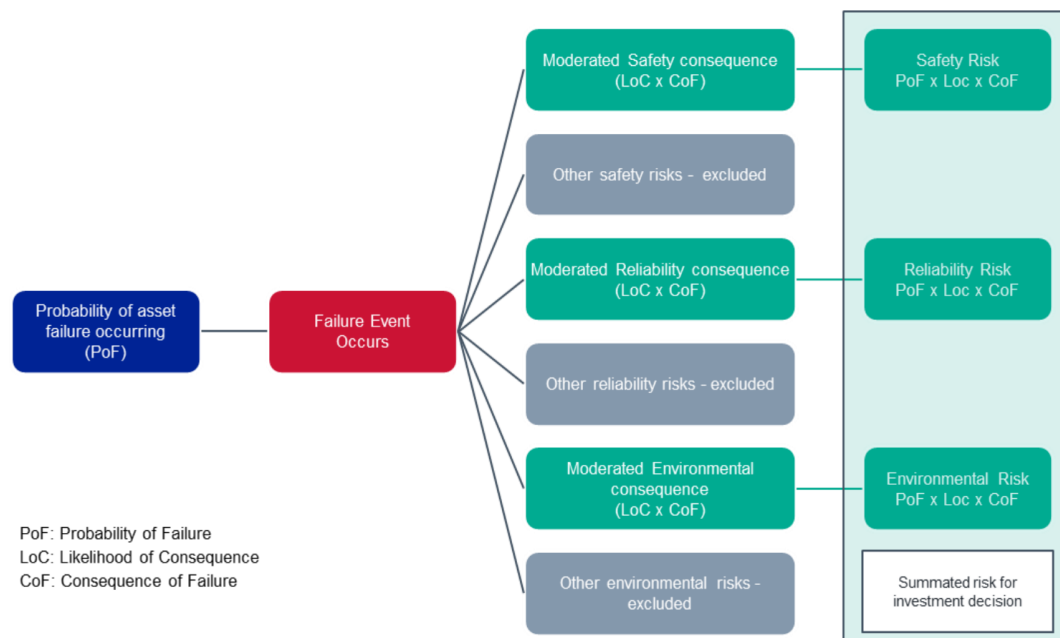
Probability of asset failure occurring (PoF)

Failure Event Occurs

Moderated Safety consequence (LoC x CoF)

Other safety risks - excluded

Moderated Reliability consequence (LoC x CoF)

Other reliability risks - excluded

Moderated Environmental consequence (LoC x CoF)

Other environmental risks - excluded

Safety Risk PoF x Loc x CoF

Reliability Risk PoF x Loc x CoF

Environmental Risk PoF x Loc x CoF

Summated risk for investment decision

PoF: Probability of Failure
LoC: Likelihood of Consequence
CoF: Consequence of Failure